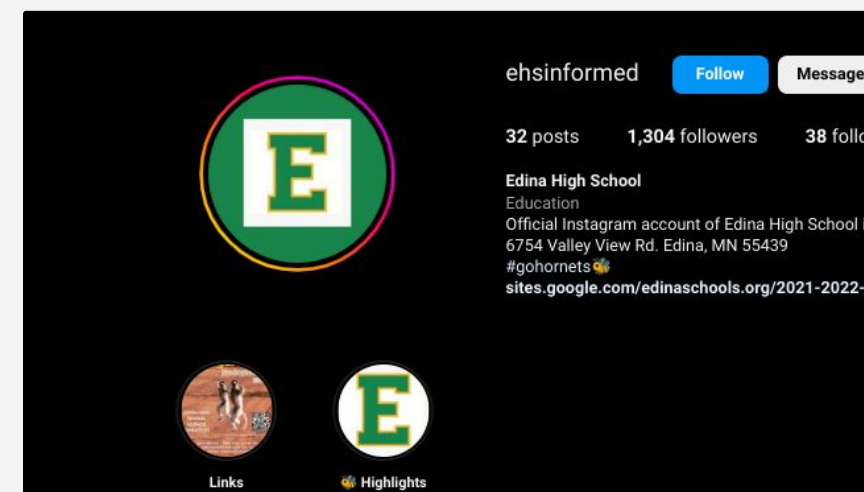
E

ehsinformed Follow Message

32 posts 1,304 followers 38 foll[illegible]

Edina High School
Education
Official Instagram account of Edina High School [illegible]
6754 Valley View Rd. Edina, MN 55439
#gohornets🐝
sites.google.com/edinaschools.org/2021-2022-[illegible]

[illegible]

E

Links

🐝 Highlights